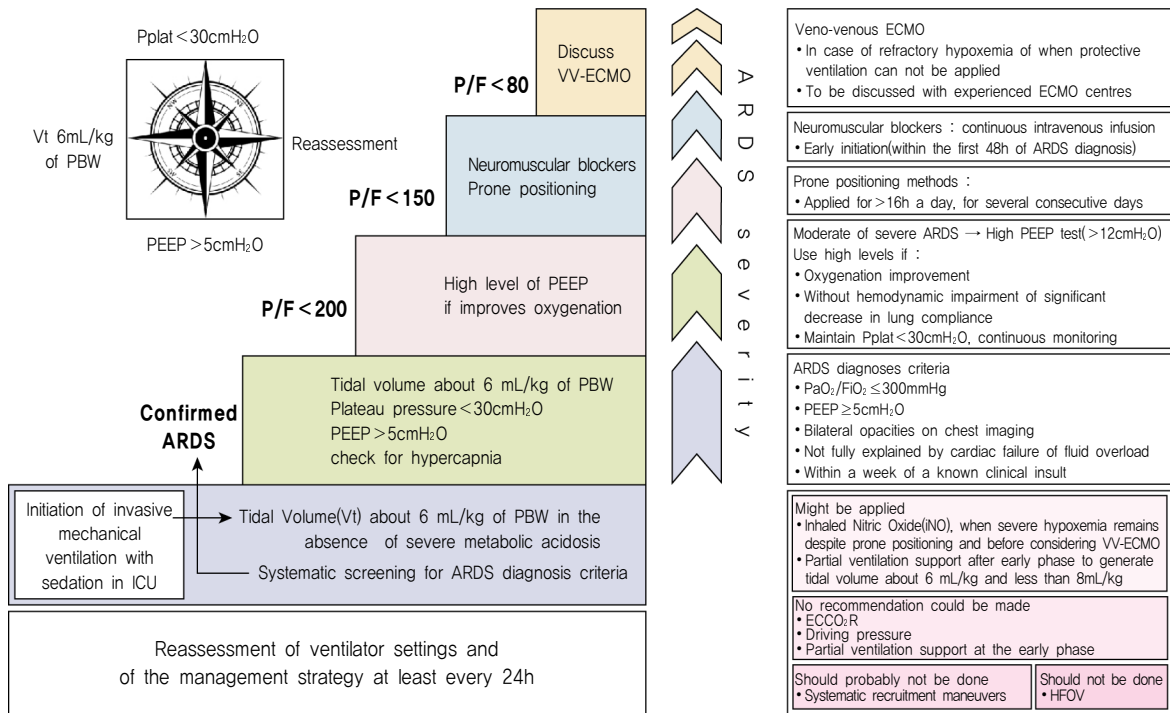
Pplat < 30cmH$_2$O

Vt 6mL/kg of PBW

Reassessment

PEEP > 5cmH$_2$O

P/F < 80

Discuss VV-ECMO

P/F < 150

Neuromuscular blockers
Prone positioning

P/F < 200

High level of PEEP if improves oxygenation

Confirmed ARDS

Tidal volume about 6 mL/kg of PBW
Plateau pressure < 30cmH$_2$O
PEEP > 5cmH$_2$O
check for hypercapnia

Initiation of invasive mechanical ventilation with sedation in ICU

Tidal Volume(Vt) about 6 mL/kg of PBW in the absence of severe metabolic acidosis

Systematic screening for ARDS diagnosis criteria

Reassessment of ventilator settings and of the management strategy at least every 24h

ARDS severity

Veno-venous ECMO
• In case of refractory hypoxemia of when protective ventilation can not be applied
• To be discussed with experienced ECMO centres

Neuromuscular blockers : continuous intravenous infusion
• Early initiation(within the first 48h of ARDS diagnosis)

Prone positioning methods :
• Applied for > 16h a day, for several consecutive days

Moderate of severe ARDS → High PEEP test( > 12cmH$_2$O)
Use high levels if :
• Oxygenation improvement
• Without hemodynamic impairment of significant decrease in lung compliance
• Maintain Pplat < 30cmH$_2$O, continuous monitoring

ARDS diagnoses criteria
• PaO$_2$/FiO$_2$ ≤ 300mmHg
• PEEP ≥ 5cmH$_2$O
• Bilateral opacities on chest imaging
• Not fully explained by cardiac failure of fluid overload
• Within a week of a known clinical insult

Might be applied
• Inhaled Nitric Oxide(iNO), when severe hypoxemia remains despite prone positioning and before considering VV-ECMO
• Partial ventilation support after early phase to generate tidal volume about 6 mL/kg and less than 8mL/kg

No recommendation could be made
• ECCO$_2$R
• Driving pressure
• Partial ventilation support at the early phase

Should probably not be done
• Systematic recruitment maneuvers

Should not be done
• HFOV